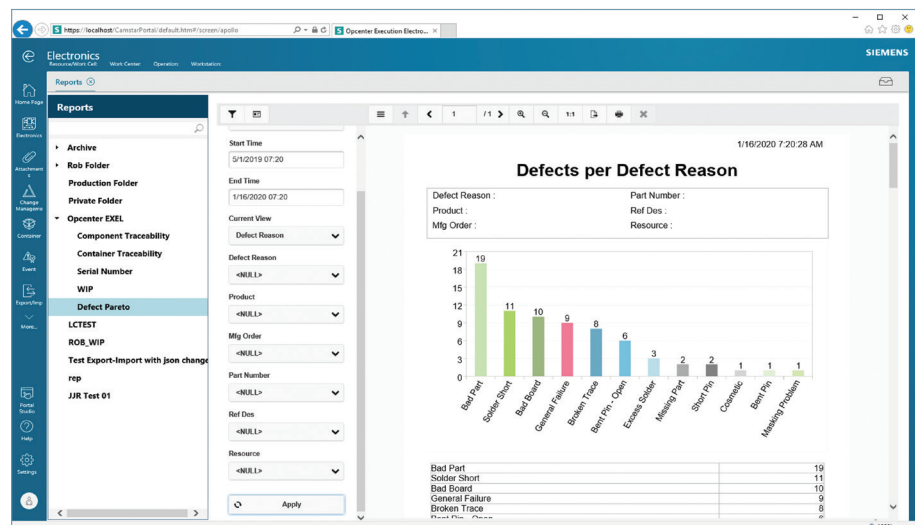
https://localhost/CamstarPortal/default.htm#/screen/apollo
Opcenter Execution Electro... ×

Electronics
Resource/Work Cell: Work Center: Operation: Workstation:
SIEMENS

Reports ⊗

Home Page
Electronics
Attachments
Change Management
Container
Event
Export/Imp
More...
Portal Studio
Help
Settings

Reports
Archive
Rob Folder
Production Folder
Private Folder
Opcenter EXEL
Component Traceability
Container Traceability
Serial Number
WIP
Defect Pareto
LCTEST
ROB_WIP
Test Export-Import with json change
rep
JJR Test 01

Start Time
5/1/2019 07:20
End Time
1/16/2020 07:20
Current View
Defect Reason
Defect Reason
<NULL>
Product
<NULL>
Mfg Order
<NULL>
Part Number
<NULL>
Ref Des
<NULL>
Resource
<NULL>
Apply

1 /1 1:1

1/16/2020 7:20:28 AM

Defects per Defect Reason

Defect Reason : Part Number :
Product : Ref Des :
Mfg Order : Resource :

21
18
15
12
9
6
3
0

19 11 10 9 8 6 3 2 2 1 1 1

Bad Part
Solder Short
Bad Board
General Failure
Broken Trace
Bent Pin - Open
Excess Solder
Missing Part
Short Pin
Cosmetic
Bent Pin
Masking Problem

| Bad Part | 19 |
|---|---|
| Solder Short | 11 |
| Bad Board | 10 |
| General Failure | 9 |
| Broken Trace | 8 |
| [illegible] | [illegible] |